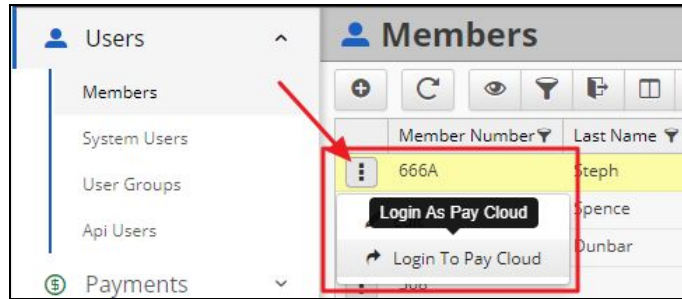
Users

Members

System Users

User Groups

Api Users

Payments

Members

| Member Number | Last Name |
|---|---|
| 666A | Steph |
| | Spence |
| | Dunbar |
| Job | |

Login As Pay Cloud

Login To Pay Cloud